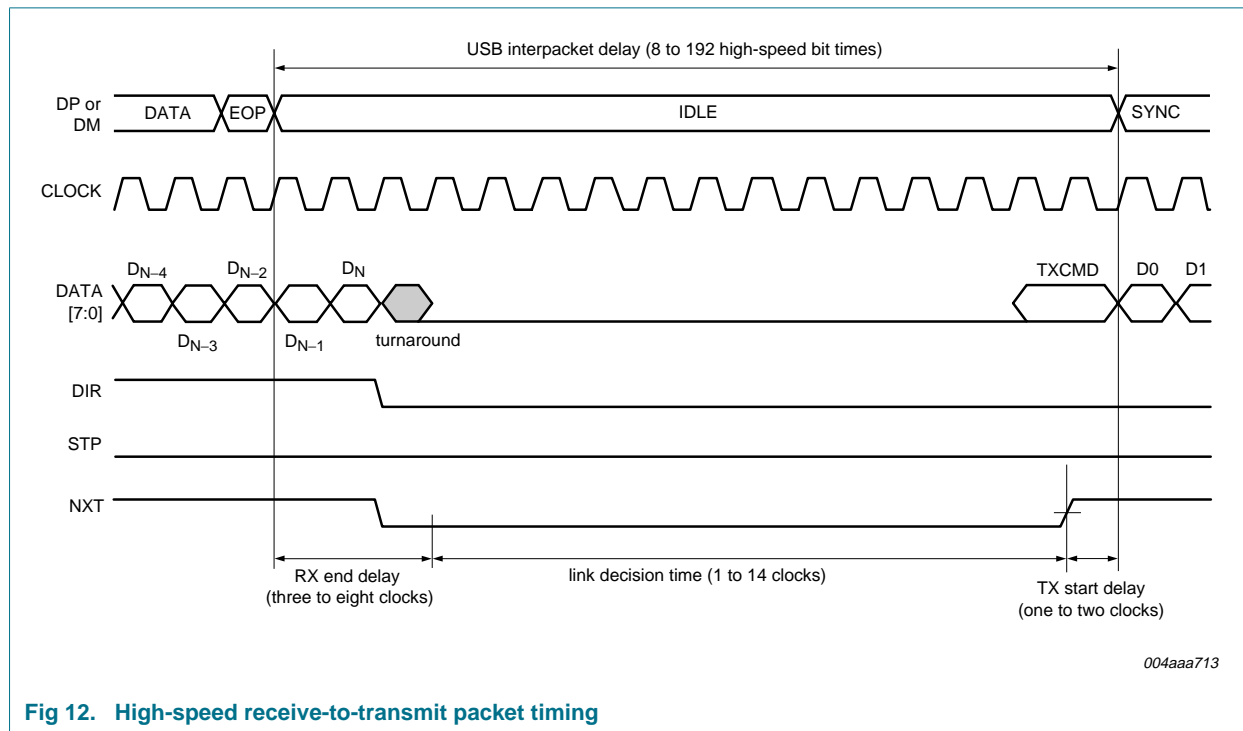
USB interpacket delay (8 to 192 high-speed bit times)

DP or DM

DATA

EOP

IDLE

SYNC

CLOCK

DATA [7:0]

$D_{N-4}$

$D_{N-2}$

$D_N$

$D_{N-3}$

$D_{N-1}$

turnaround

TXCMD

D0

D1

DIR

STP

NXT

RX end delay (three to eight clocks)

link decision time (1 to 14 clocks)

TX start delay (one to two clocks)

004aaa713

Fig 12. High-speed receive-to-transmit packet timing